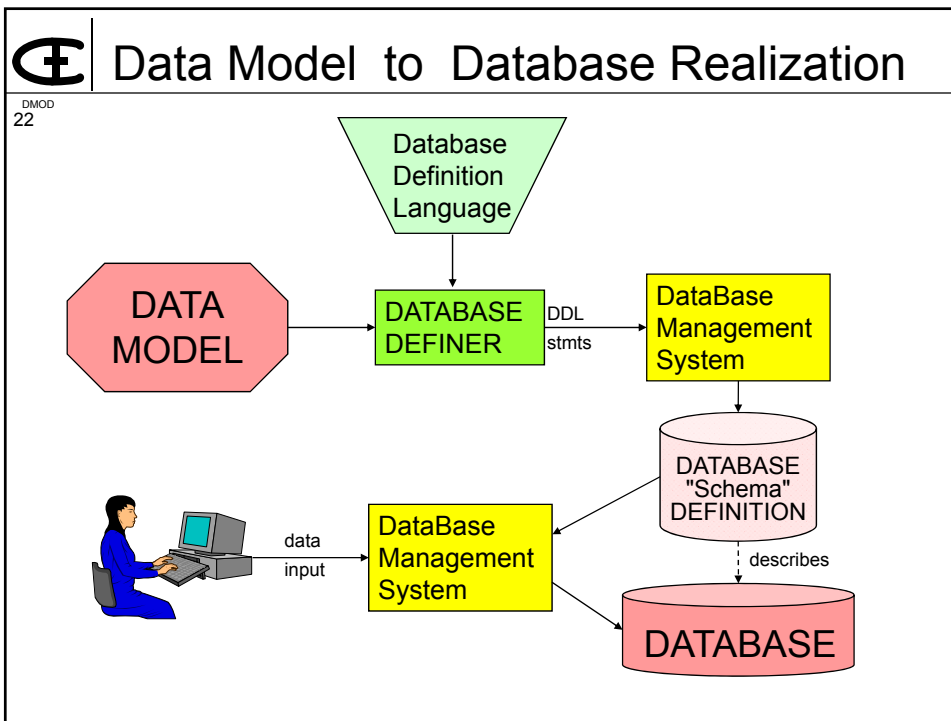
Data Model to Database Realization

DMOD
22

Database Definition Language

DATA MODEL

DATABASE DEFINER

DDL stmts

DataBase Management System

DATABASE "Schema" DEFINITION

data input

DataBase Management System

describes

DATABASE